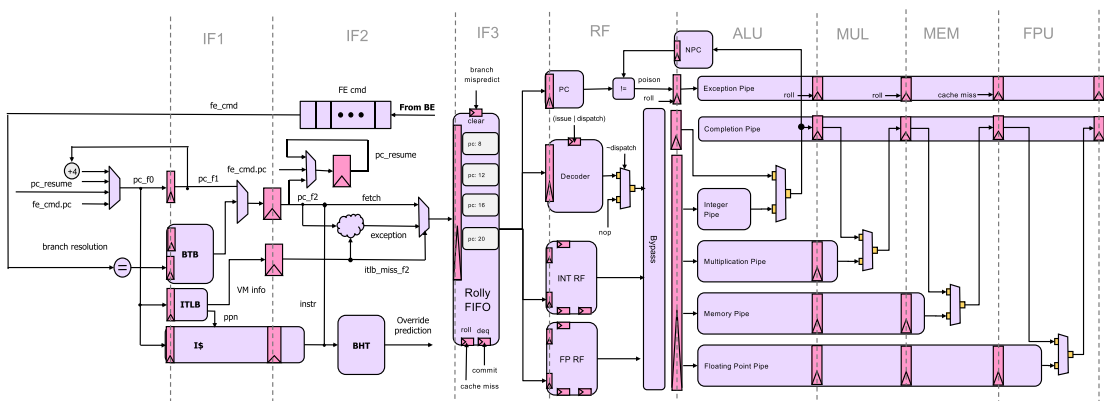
IF1

IF2

IF3

RF

ALU

MUL

MEM

FPU

FE cmd

From BE

fe_cmd

+4

pc_resume

fe_cmd.pc

pc_f0

pc_f1

fe_cmd.pc

pc_resume

pc_f2

fetch

exception

itlb_miss_f2

branch resolution

=

BTB

VM info

ITLB

ppn

instr

I$

BHT

Override prediction

branch mispredict

clear

pc: 8

pc: 12

pc: 16

pc: 20

Rolly FIFO

roll

deq

commit

cache miss

PC

!=

poison

roll

NPC

(issue | dispatch)

Decoder

~dispatch

nop

INT RF

FP RF

Bypass

Exception Pipe

roll

roll

cache miss

Completion Pipe

Integer Pipe

Multiplication Pipe

Memory Pipe

Floating Point Pipe